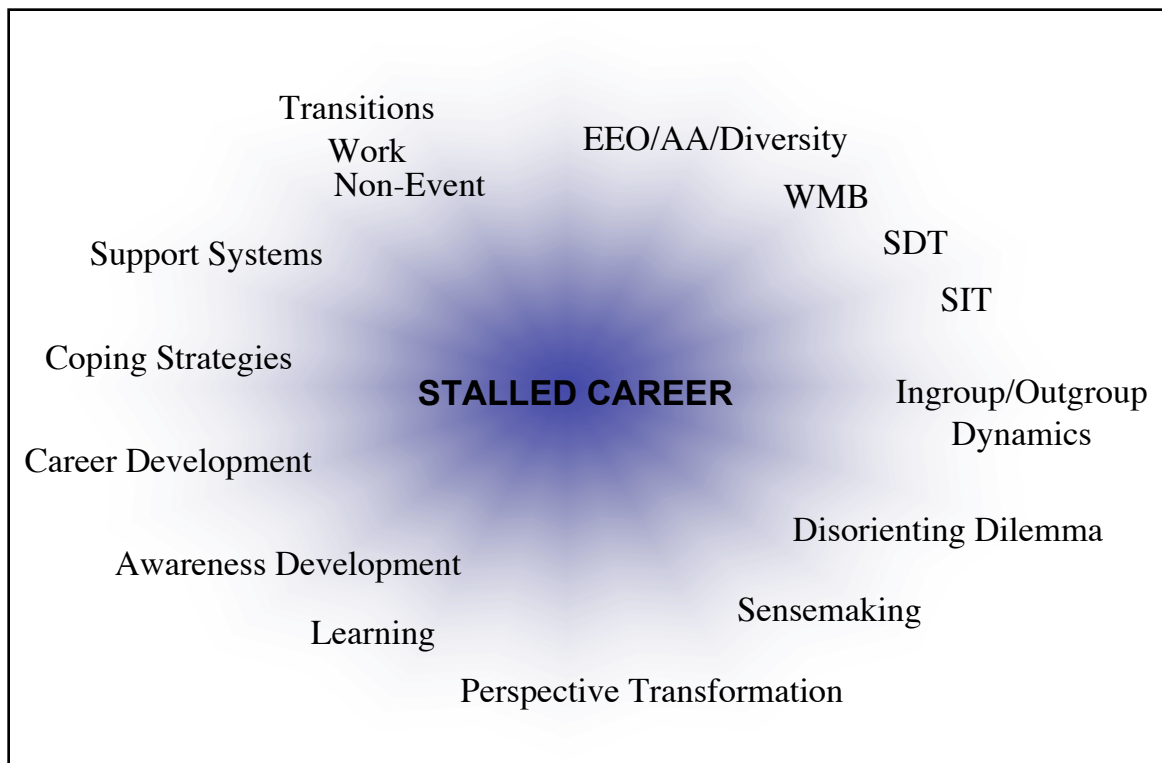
Transitions
Work
Non-Event

EEO/AA/Diversity

WMB

SDT

SIT

Support Systems

Coping Strategies

STALLED CAREER

Ingroup/Outgroup Dynamics

Career Development

Disorienting Dilemma

Awareness Development

Sensemaking

Learning

Perspective Transformation